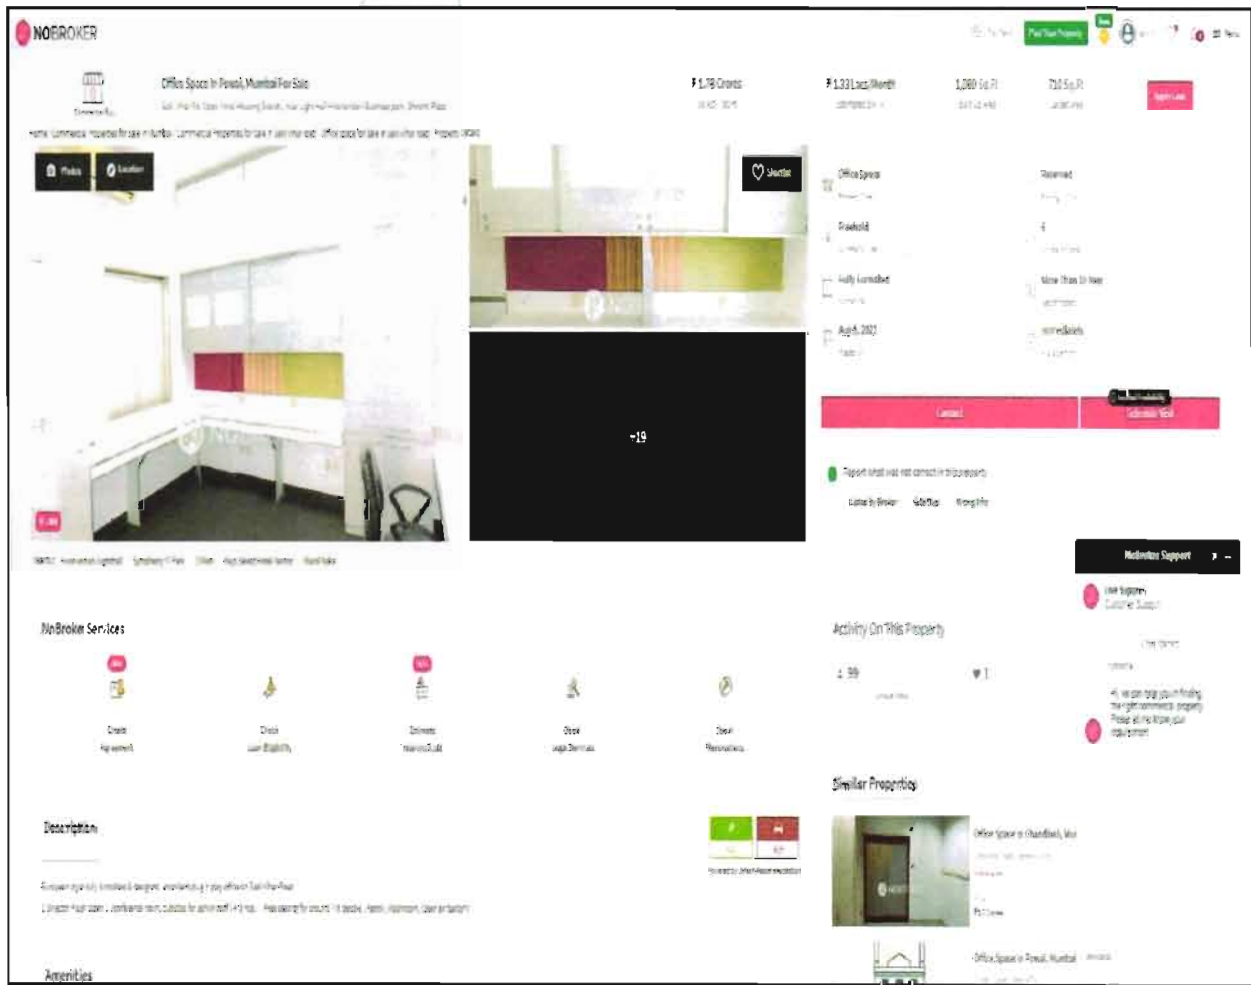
NOBROKER

Post Your Property

Office Space in Powai, Mumbai For Sale

₹ 1.78 Crores

₹ 1.33 Lacs/Month

1,080 Sq.Ft

710 Sq.Ft

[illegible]

Photos

Location

Shortlist

Office Space

Reserved

Freehold

Fully Furnished

More Than 10 Year

Aug 6, 2021

Immediately

+19

Contact

Schedule Visit

Report what was not correct in this property

Listed by Broker

Sold Out

Wrong Info

NoBroker Support

Live Support

Customer Support

NoBroker Services

Activity On This Property

99

1

Similar Properties

Office Space in Chandivali, Mumbai

Office Space in Powai, Mumbai

Description

Amenities